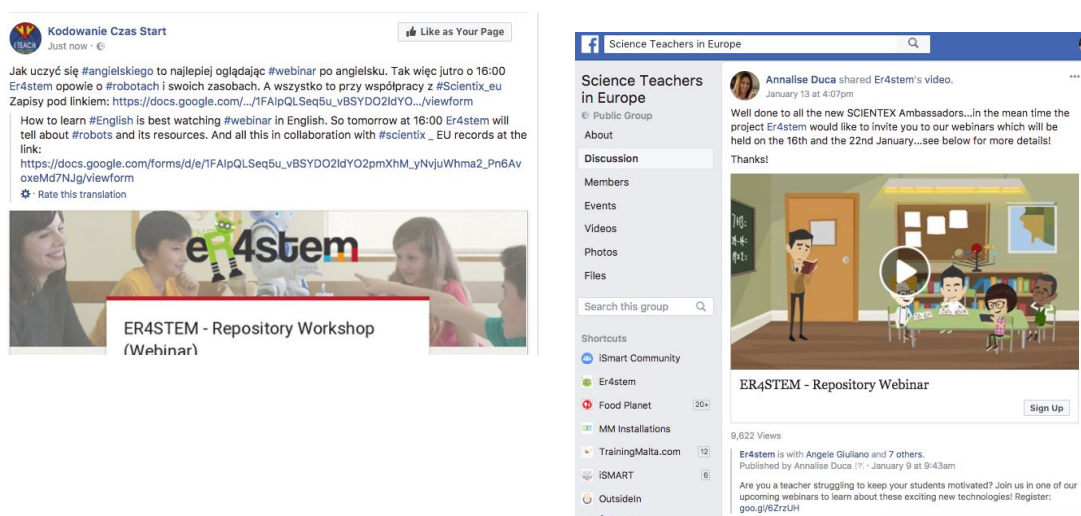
Kodowanie Czas Start
Just now ·

Like as Your Page

Jak uczyć się #angielskiego to najlepiej oglądając #webinar po angielsku. Tak więc jutro o 16:00 Er4stem opowie o #robotach i swoich zasobach. A wszystko to przy współpracy z #Scientix_eu Zapisy pod linkiem: https://docs.google.com/.../1FAIpQLSeq5u_vBSYDO2IdYO.../viewform

How to learn #English is best watching #webinar in English. So tomorrow at 16:00 Er4stem will tell about #robots and its resources. And all this in collaboration with #scientix _ EU records at the link:
https://docs.google.com/forms/d/e/1FAIpQLSeq5u_vBSYDO2IdYO2pmXhM_yNvjuWhma2_Pn6AvoxeMd7NJg/viewform

Rate this translation

er4stem

ER4STEM - Repository Workshop (Webinar)

Science Teachers in Europe

Science Teachers in Europe
Public Group
About
Discussion
Members
Events
Videos
Photos
Files
Search this group
Shortcuts
iSmart Community
Er4stem
Food Planet 20+
MM Installations
TrainingMalta.com 12
iSMART 6
OutsideIn

Annalise Duca shared Er4stem's video.
January 13 at 4:07pm
Well done to all the new SCIENTEX Ambassadors...in the mean time the project Er4stem would like to invite you to our webinars which will be held on the 16th and the 22nd January...see below for more details!
Thanks!

ER4STEM - Repository Webinar
Sign Up

9,622 Views
Er4stem is with Angele Giuliano and 7 others.
Published by Annalise Duca · January 9 at 9:43am
Are you a teacher struggling to keep your students motivated? Join us in one of our upcoming webinars to learn about these exciting new technologies! Register: goo.gl/6ZrzUH